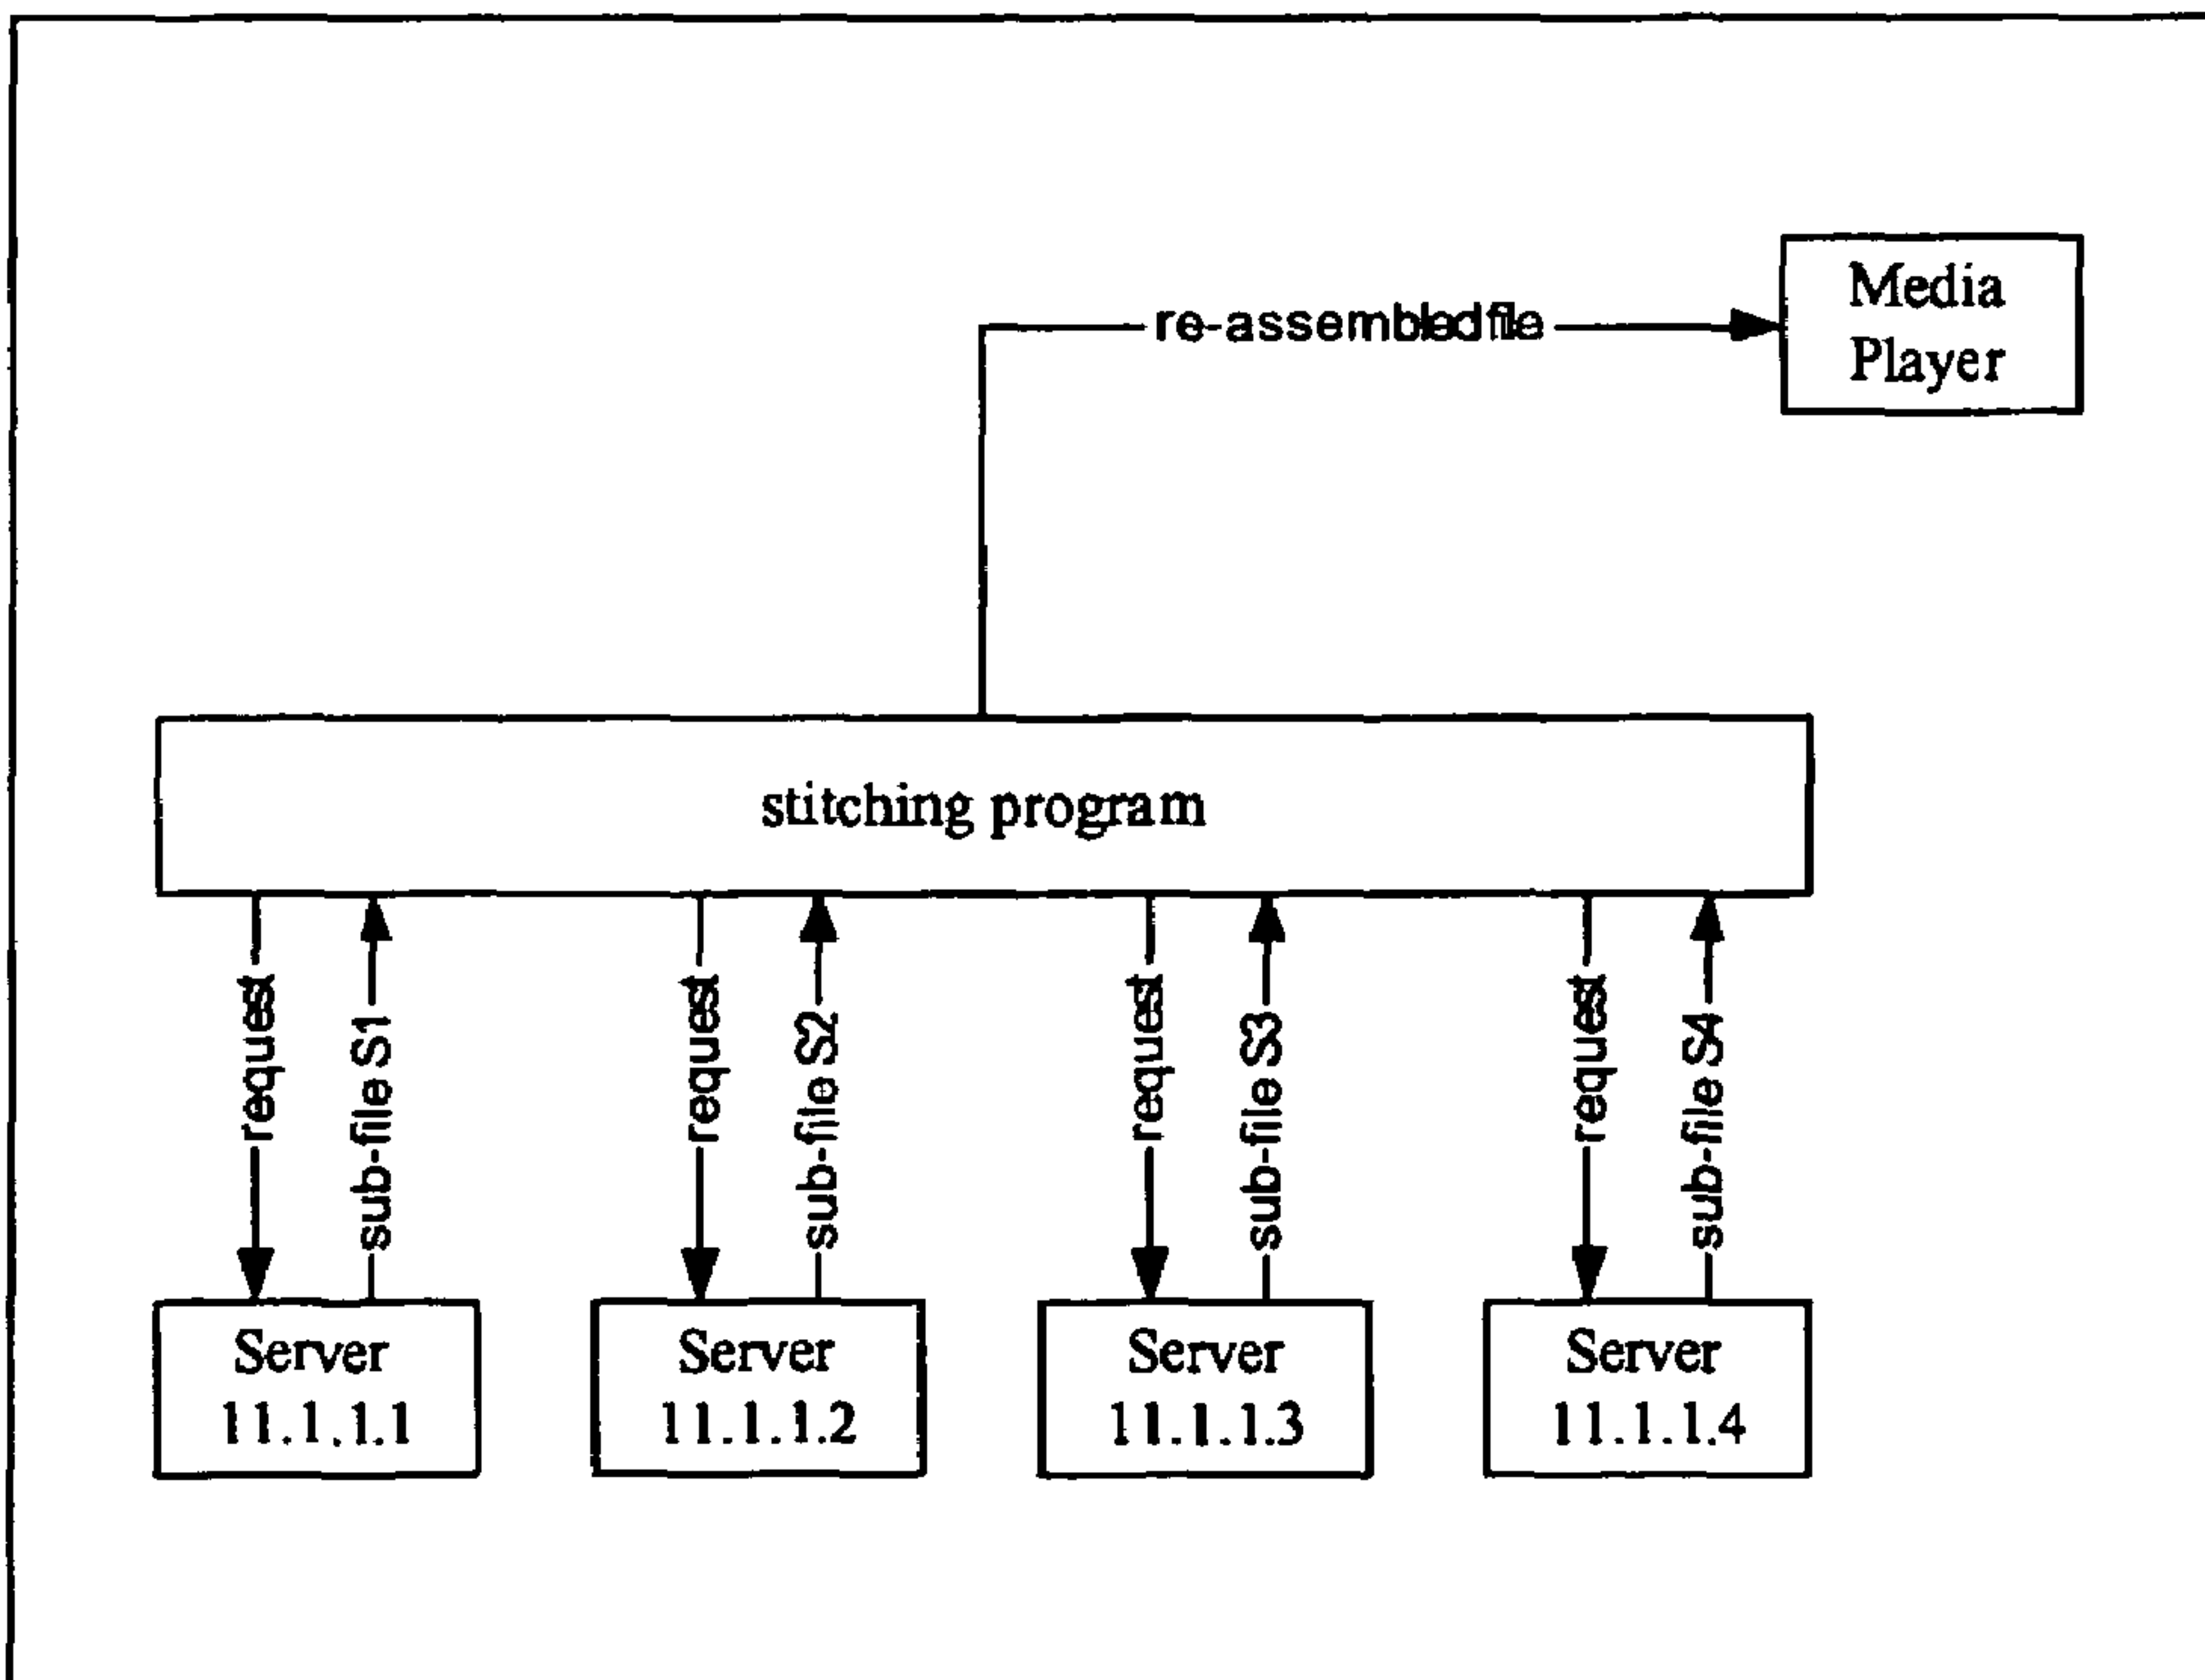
Media Player

re-assembledfile

stitching program

request

sub-file S1

request

sub-file S2

request

sub-file S3

request

sub-file S4

Server 11.1.1.1

Server 11.1.1.2

Server 11.1.1.3

Server 11.1.1.4